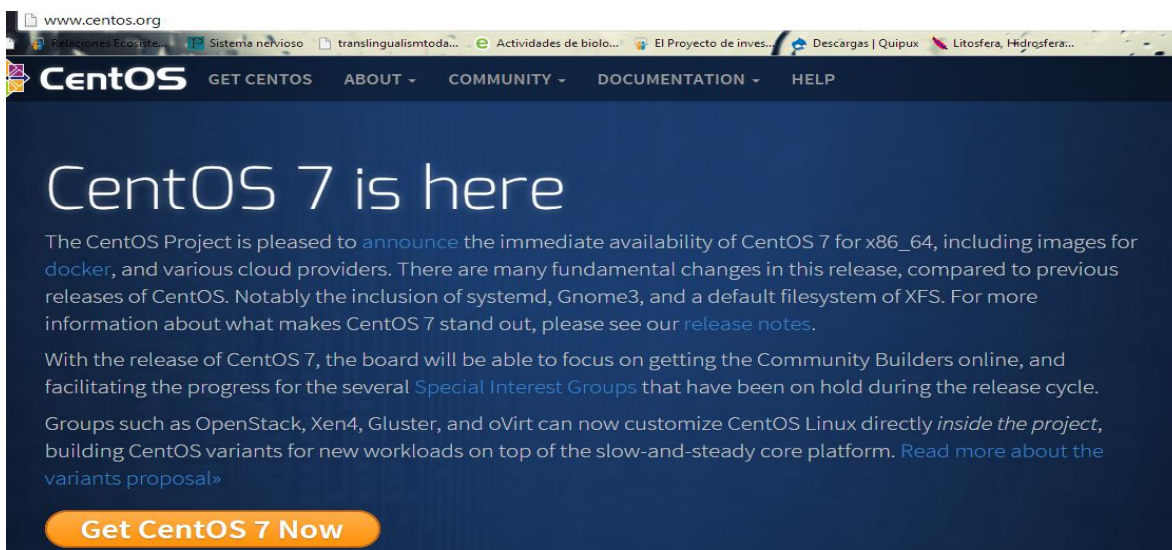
www.centos.org

Relaciones Ecosiste... Sistema nervioso translingualismtoda... Actividades de biolo... El Proyecto de inves... Descargas | Quipux Litosfera, Hidrosfera...

CentOS GET CENTOS ABOUT - COMMUNITY - DOCUMENTATION - HELP

CentOS 7 is here

The CentOS Project is pleased to announce the immediate availability of CentOS 7 for x86_64, including images for docker, and various cloud providers. There are many fundamental changes in this release, compared to previous releases of CentOS. Notably the inclusion of systemd, Gnome3, and a default filesystem of XFS. For more information about what makes CentOS 7 stand out, please see our release notes.

With the release of CentOS 7, the board will be able to focus on getting the Community Builders online, and facilitating the progress for the several Special Interest Groups that have been on hold during the release cycle.

Groups such as OpenStack, Xen4, Gluster, and oVirt can now customize CentOS Linux directly inside the project, building CentOS variants for new workloads on top of the slow-and-steady core platform. Read more about the variants proposal»

Get CentOS 7 Now